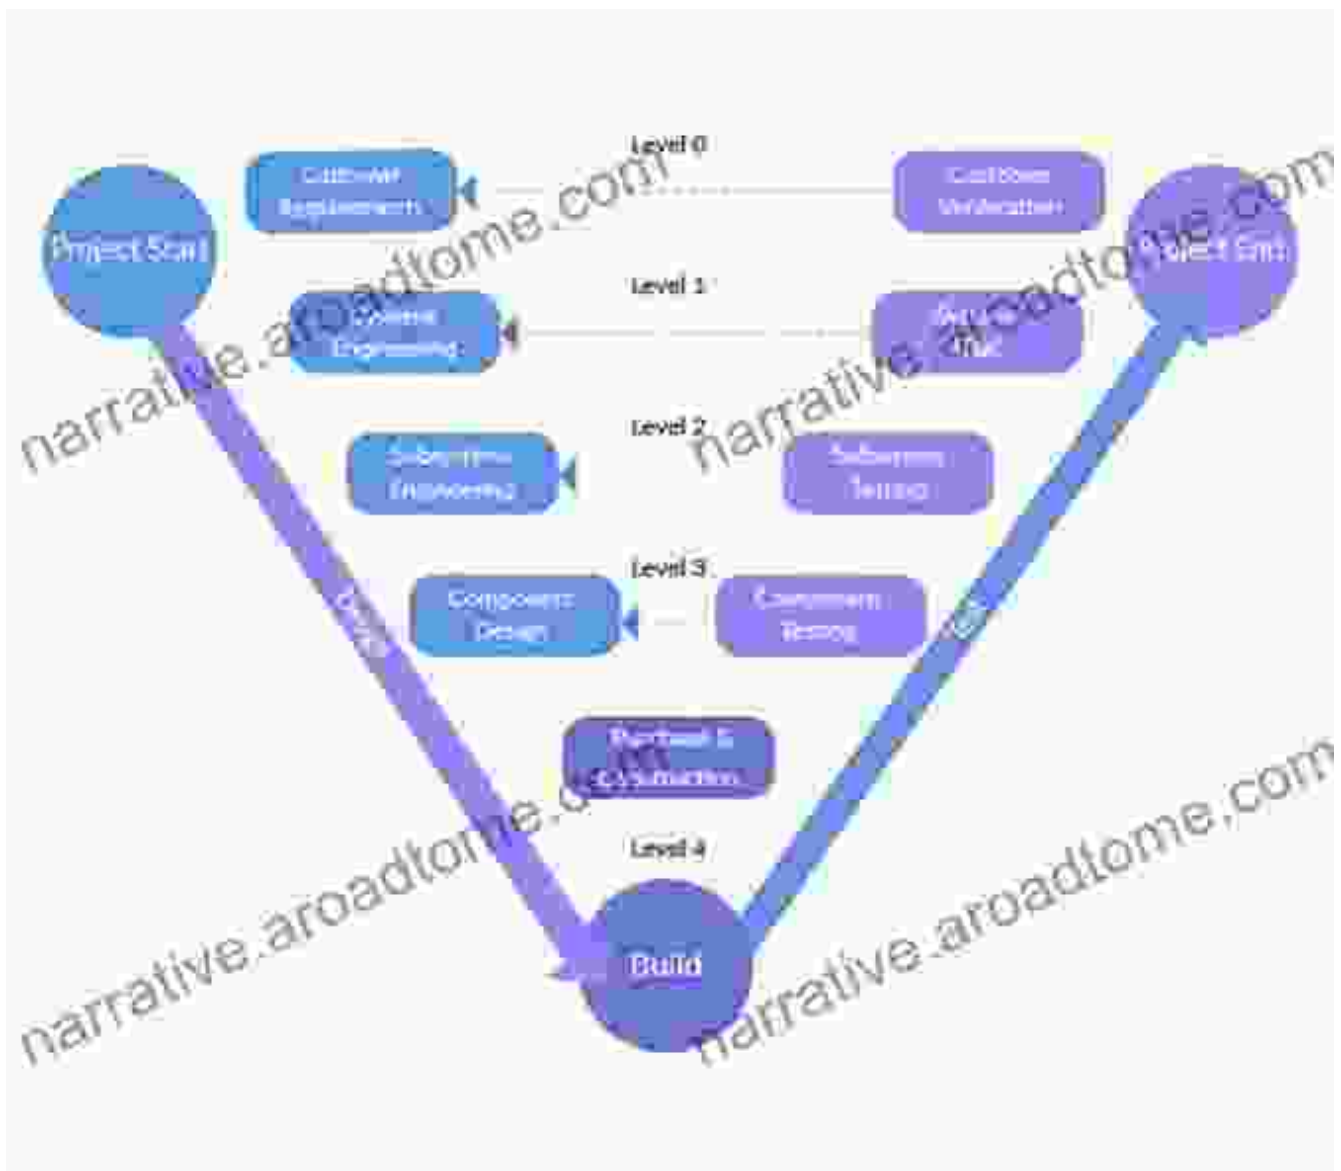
Level 0

Project Start

Customer Requirements

Customer Verification

Project End

Level 1

System Engineering

System Test

Level 2

Subsystem Engineering

Subsystem Testing

Level 3

Component Design

Component Testing

Design

Test

Purchase & Construction

Level 4

Build

narrative.aroadtome.com

narrative.aroadtome.com

narrative.aroadtome.com

narrative.aroadtome.com